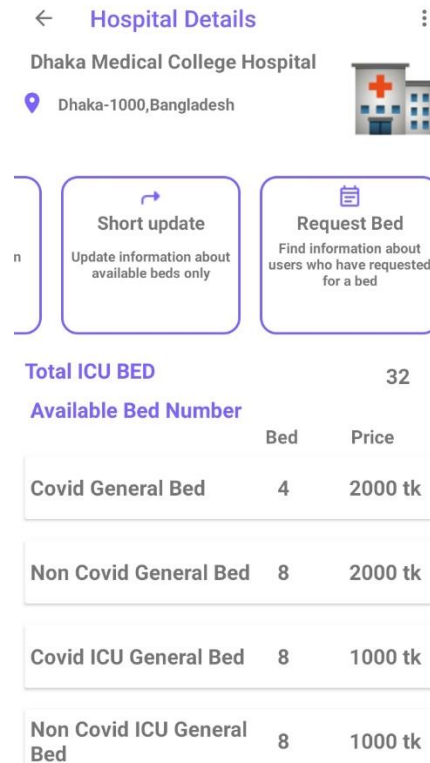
← Hospital Details ⋮

Dhaka Medical College Hospital

Dhaka-1000,Bangladesh

n

Short update
Update information about available beds only

Request Bed
Find information about users who have requested for a bed

Total ICU BED 32

Available Bed Number

| | Bed | Price |
|---|---|---|
| Covid General Bed | 4 | 2000 tk |
| Non Covid General Bed | 8 | 2000 tk |
| Covid ICU General Bed | 8 | 1000 tk |
| Non Covid ICU General Bed | 8 | 1000 tk |